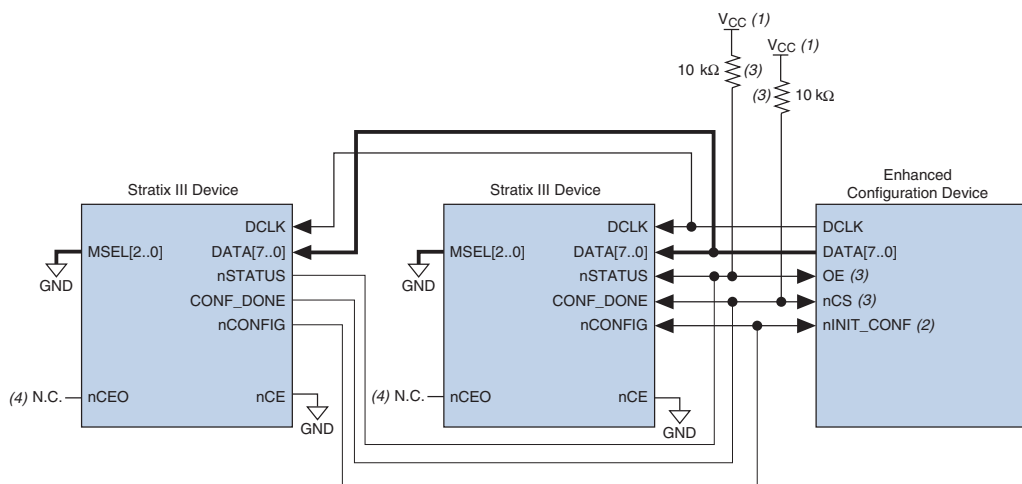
$V_{CC}$ (1)

10 kΩ (3)

$V_{CC}$ (1)

(3) 10 kΩ

Stratix III Device

DCLK

MSEL[2..0]

DATA[7..0]

GND

nSTATUS

CONF_DONE

nCONFIG

(4) N.C.

nCEO

nCE

GND

Stratix III Device

DCLK

MSEL[2..0]

DATA[7..0]

GND

nSTATUS

CONF_DONE

nCONFIG

(4) N.C.

nCEO

nCE

GND

Enhanced Configuration Device

DCLK

DATA[7..0]

OE (3)

nCS (3)

nINIT_CONF (2)